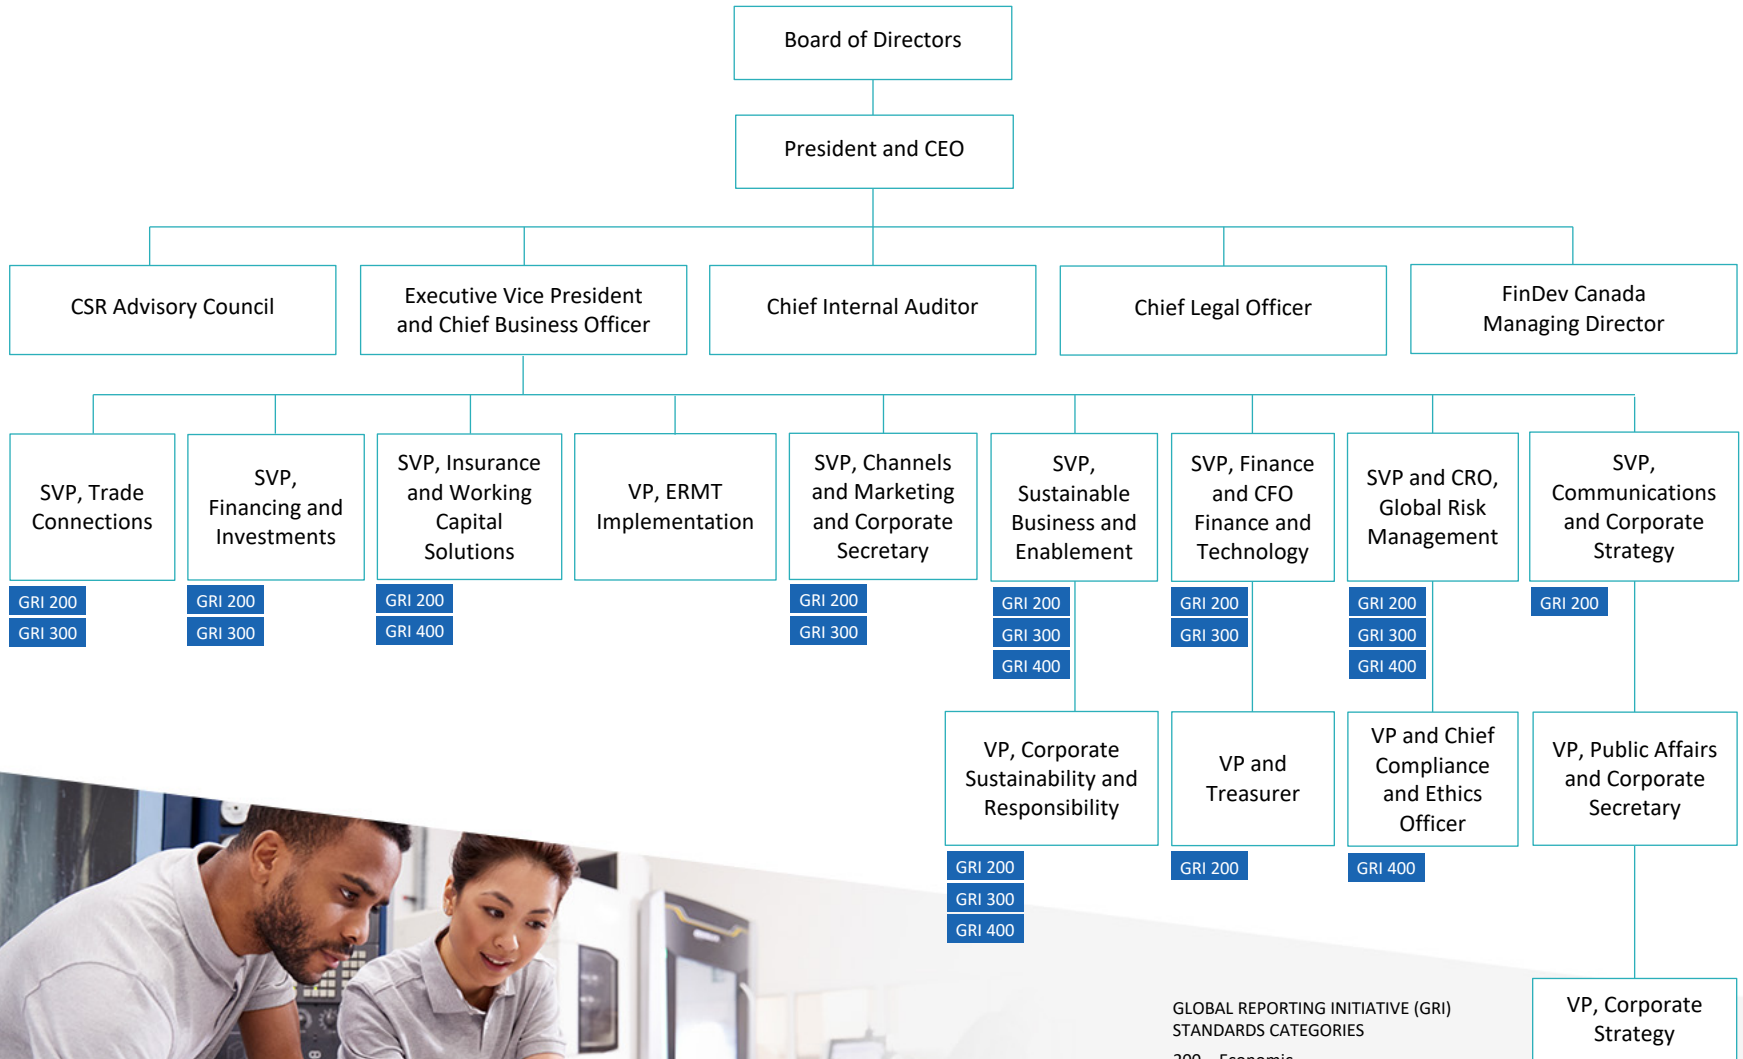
Board of Directors

President and CEO

CSR Advisory Council

Executive Vice President and Chief Business Officer

Chief Internal Auditor

Chief Legal Officer

FinDev Canada Managing Director

SVP, Trade Connections
GRI 200
GRI 300

SVP, Financing and Investments
GRI 200
GRI 300

SVP, Insurance and Working Capital Solutions
GRI 200
GRI 400

VP, ERMT Implementation

SVP, Channels and Marketing and Corporate Secretary
GRI 200
GRI 300

SVP, Sustainable Business and Enablement
GRI 200
GRI 300
GRI 400

SVP, Finance and CFO Finance and Technology
GRI 200
GRI 300

SVP and CRO, Global Risk Management
GRI 200
GRI 300
GRI 400

SVP, Communications and Corporate Strategy
GRI 200

VP, Corporate Sustainability and Responsibility
GRI 200
GRI 300
GRI 400

VP and Treasurer
GRI 200

VP and Chief Compliance and Ethics Officer
GRI 400

VP, Public Affairs and Corporate Secretary

VP, Corporate Strategy

GLOBAL REPORTING INITIATIVE (GRI) STANDARDS CATEGORIES
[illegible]